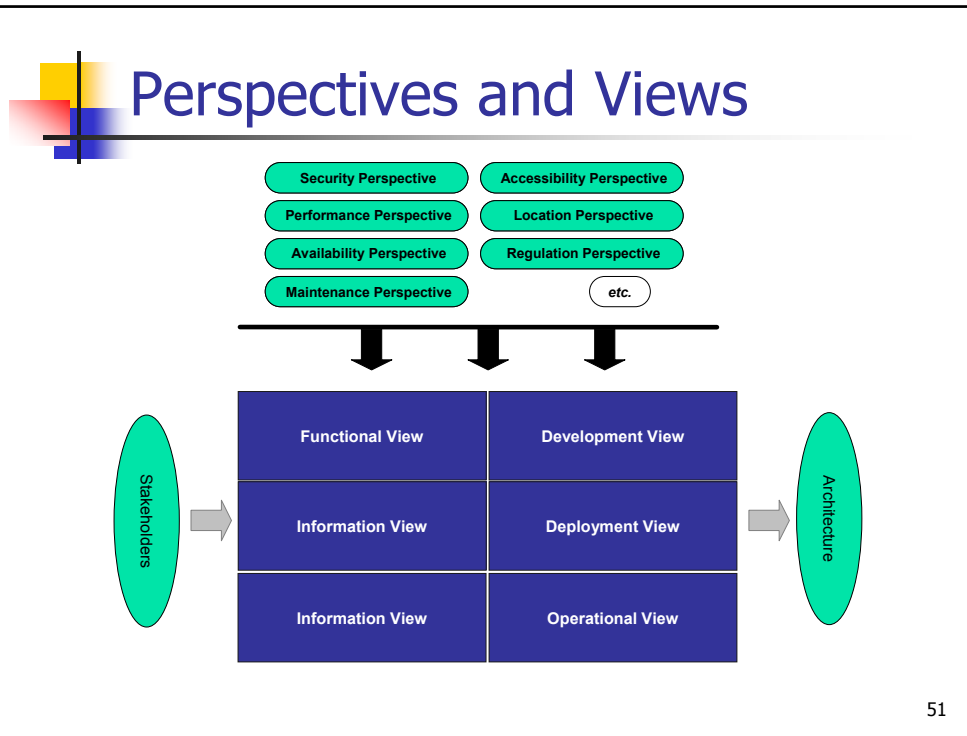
Perspectives and Views

Security Perspective
Accessibility Perspective
Performance Perspective
Location Perspective
Availability Perspective
Regulation Perspective
Maintenance Perspective
etc.

Stakeholders

| Functional View | Development View |
|---|---|
| Information View | Deployment View |
| Information View | Operational View |

Architecture

51